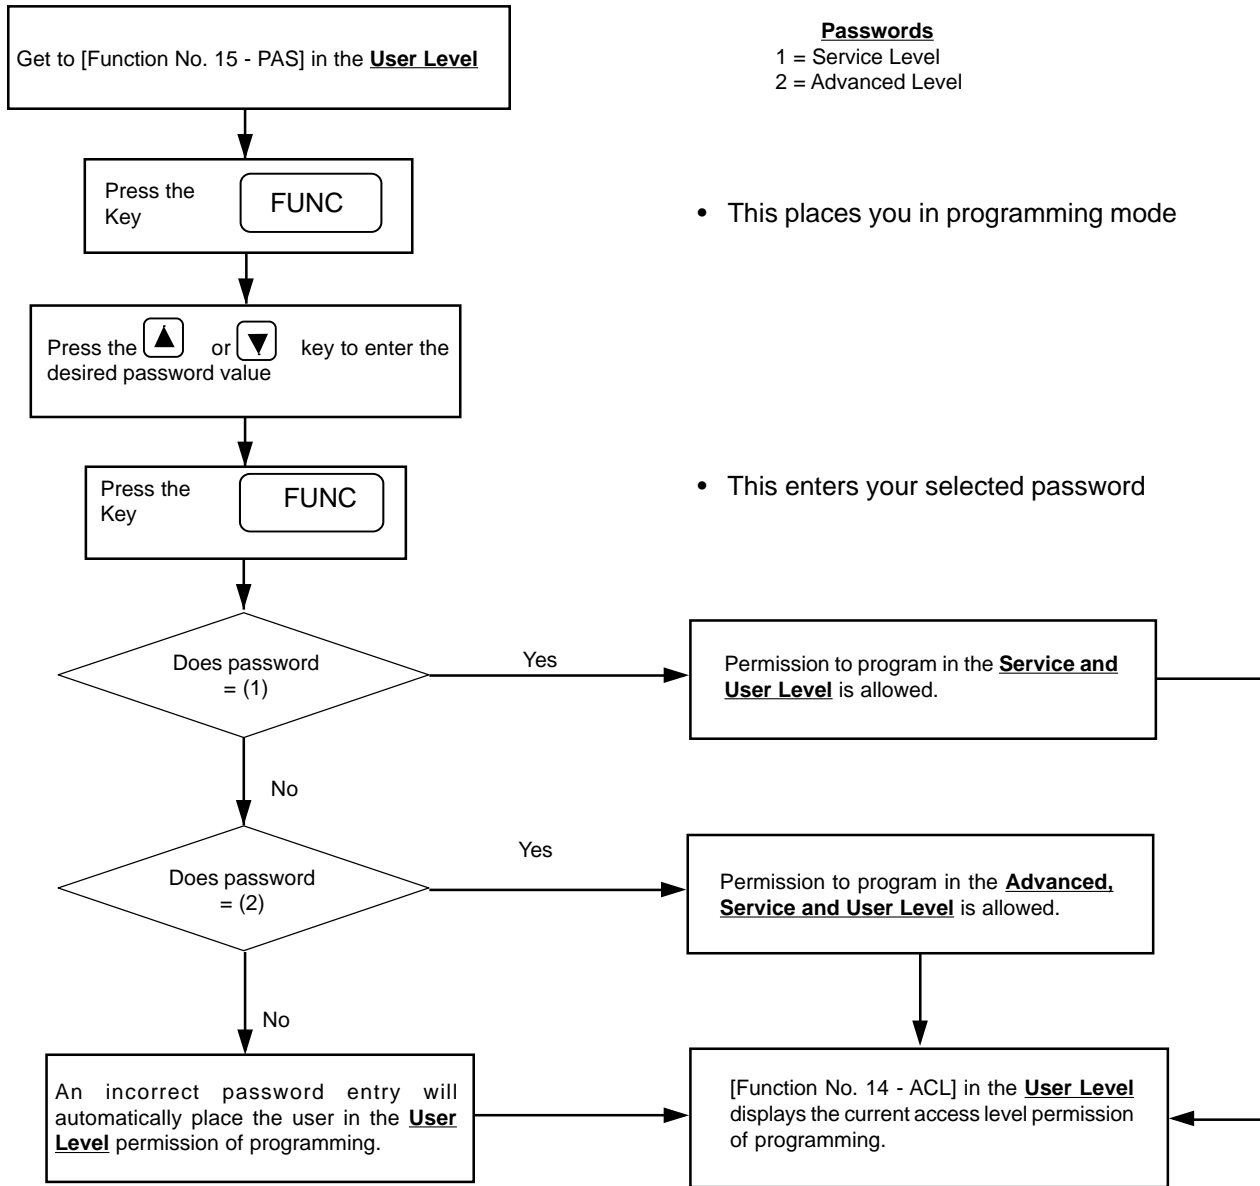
Get to [Function No. 15 - PAS] in the User Level

Passwords
1 = Service Level
2 = Advanced Level

Press the Key FUNC

• This places you in programming mode

Press the ▲ or ▼ key to enter the desired password value

Press the Key FUNC

• This enters your selected password

Does password = (1)

Yes

Permission to program in the Service and User Level is allowed.

No

Does password = (2)

Yes

Permission to program in the Advanced, Service and User Level is allowed.

No

An incorrect password entry will automatically place the user in the User Level permission of programming.

[Function No. 14 - ACL] in the User Level displays the current access level permission of programming.